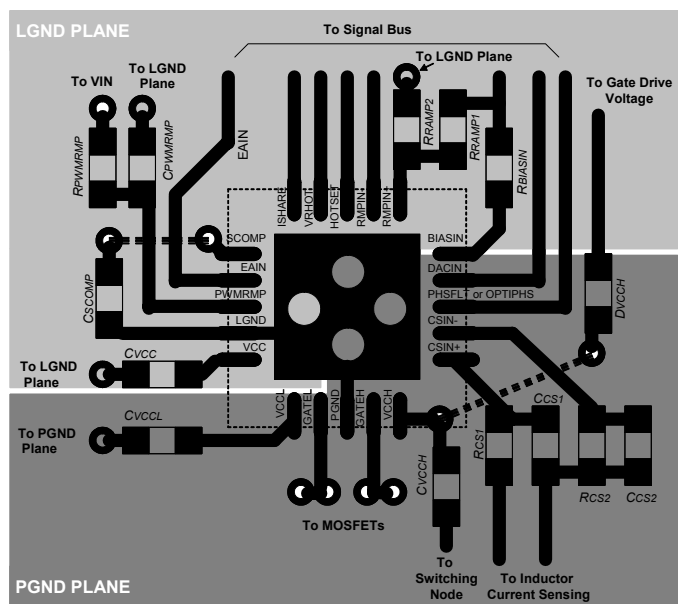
LGND PLANE

To Signal Bus

To LGND Plane

To VIN

To LGND Plane

To Gate Drive Voltage

$R_{PWMRMP}$

$C_{PWMRMP}$

EAIN

ISHARE

VRHOT

HOTSET

RMPIN-

RMPIN+

$R_{RAMP2}$

$R_{RAMP1}$

$R_{BIASIN}$

SCOMP

EAIN

PWMRMP

LGND

VCC

BIASIN

DACIN

PHSFLT or OPTIPHS

CSIN-

CSIN+

$C_{SCOMP}$

$D_{VCCH}$

To LGND Plane

$C_{VCC}$

$C_{VCCL}$

To PGND Plane

VCCL

GATEL

PGND

GATEH

VCCH

$C_{CS1}$

$R_{CS1}$

$R_{CS2}$

$C_{CS2}$

$C_{VCCH}$

To MOSFETs

PGND PLANE

To Switching Node

To Inductor Current Sensing